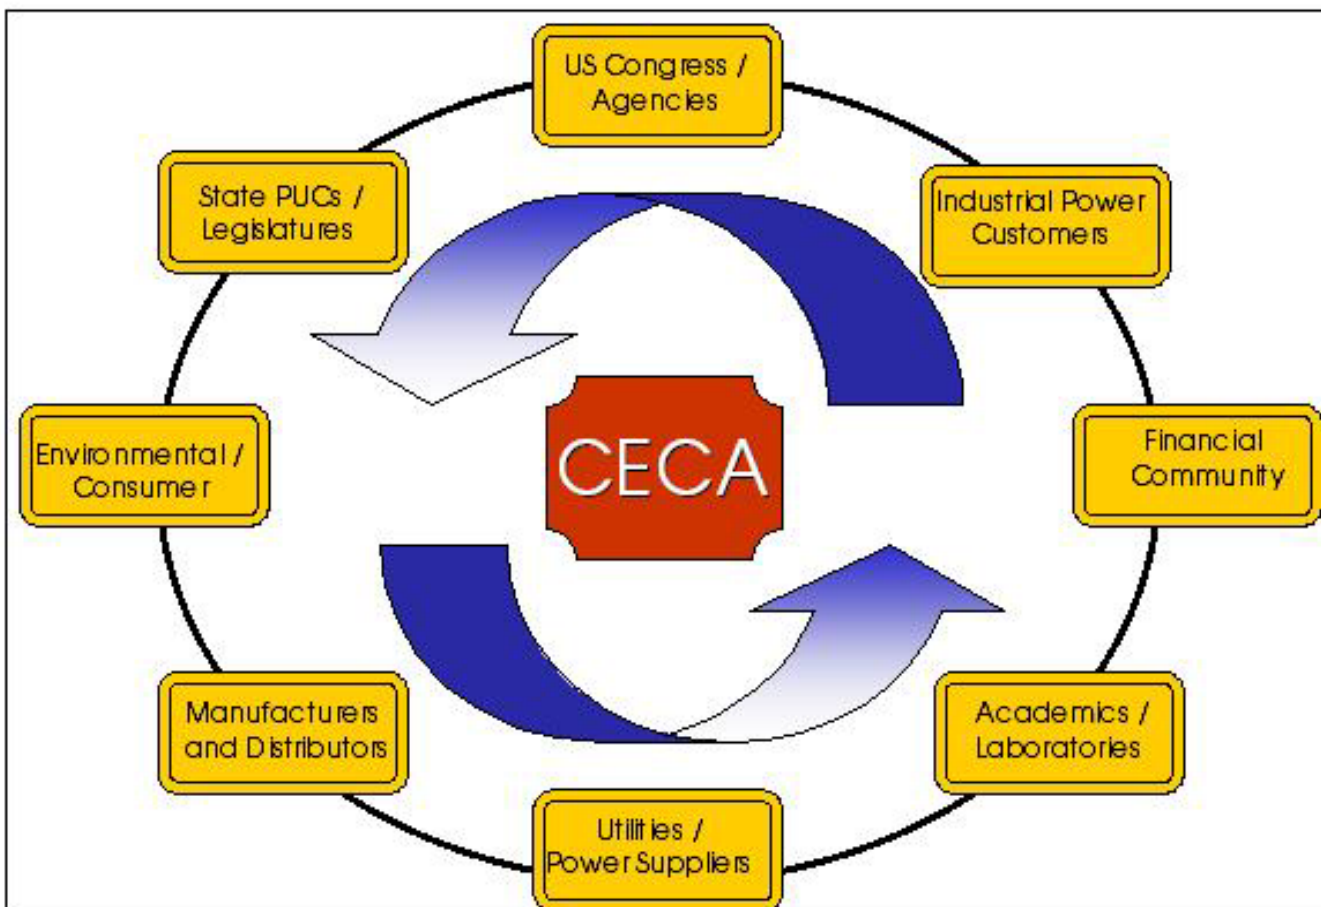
US Congress / Agencies

Industrial Power Customers

Financial Community

Academics / Laboratories

Utilities / Power Suppliers

Manufacturers and Distributors

Environmental / Consumer

State PUCs / Legislatures

CECA